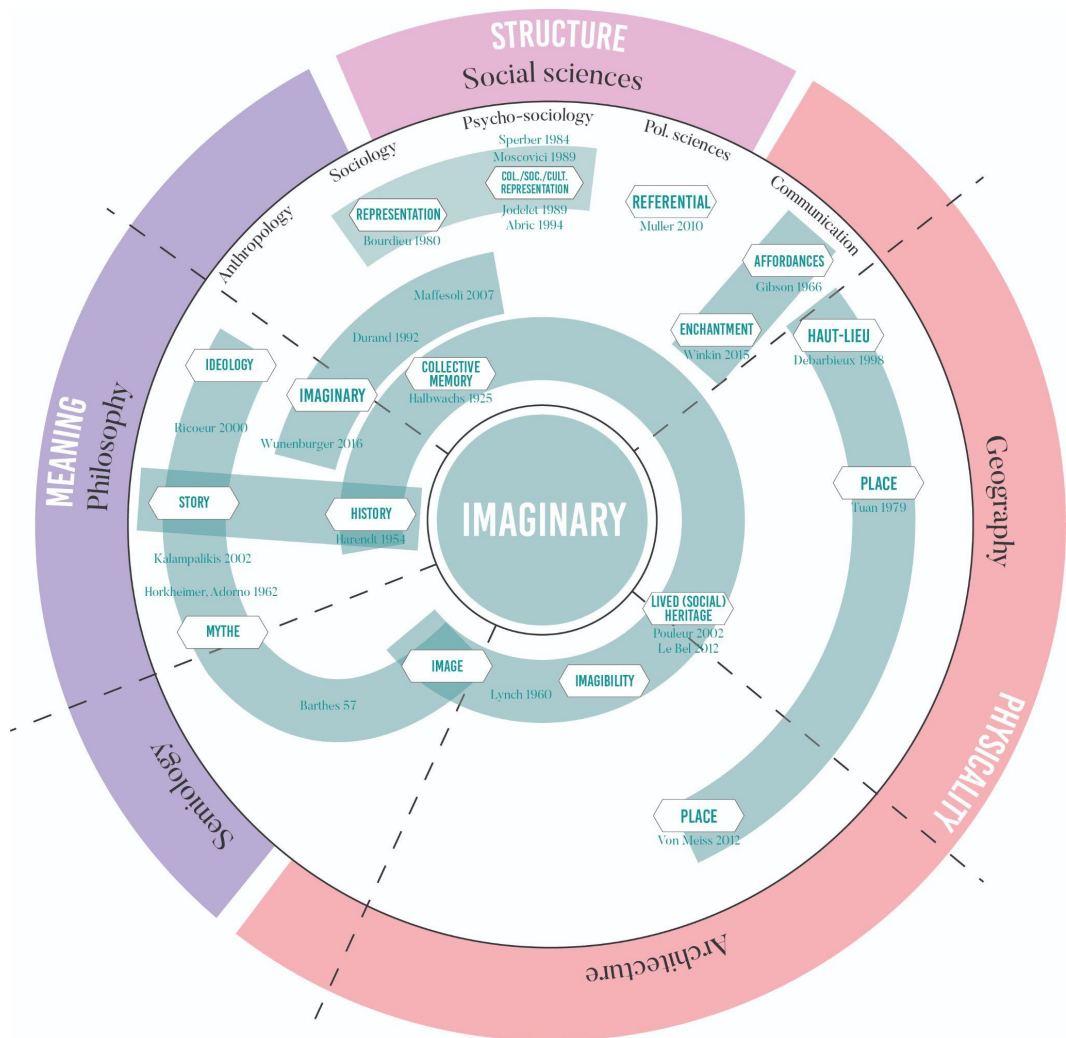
STRUCTURE
Social sciences

MEANING
Philosophy

PHYSICALITY
Geography

Semiology

Architecture

Psycho-sociology
Sociology
Pol. sciences
Anthropology
Communication

Sperber 1984
Moscovici 1989
COL./SOC./CULT. REPRESENTATION
Jodelet 1989
Abric 1994

REPRESENTATION
Bourdieu 1980

REFERENTIAL
Muller 2010

AFFORDANCES
Gibson 1966

Maffesoli 2007

ENCHANTMENT
Winkin 2015

HAUT-LIEU
Debarbieux 1998

Durand 1992

IDEOLOGY

IMAGINARY
Wunenburger 2016

COLLECTIVE MEMORY
Halbwachs 1925

Ricoeur 2000

STORY

HISTORY
Harendt 1954

IMAGINARY

PLACE
Tuan 1979

Kalampalikis 2002

Horkheimer, Adorno 1962

MYTHE

LIVED (SOCIAL) HERITAGE
Pouleur 2002
Le Bel 2012

IMAGE

IMAGIBILITY
Lynch 1960

Barthes 57

PLACE
Von Meiss 2012